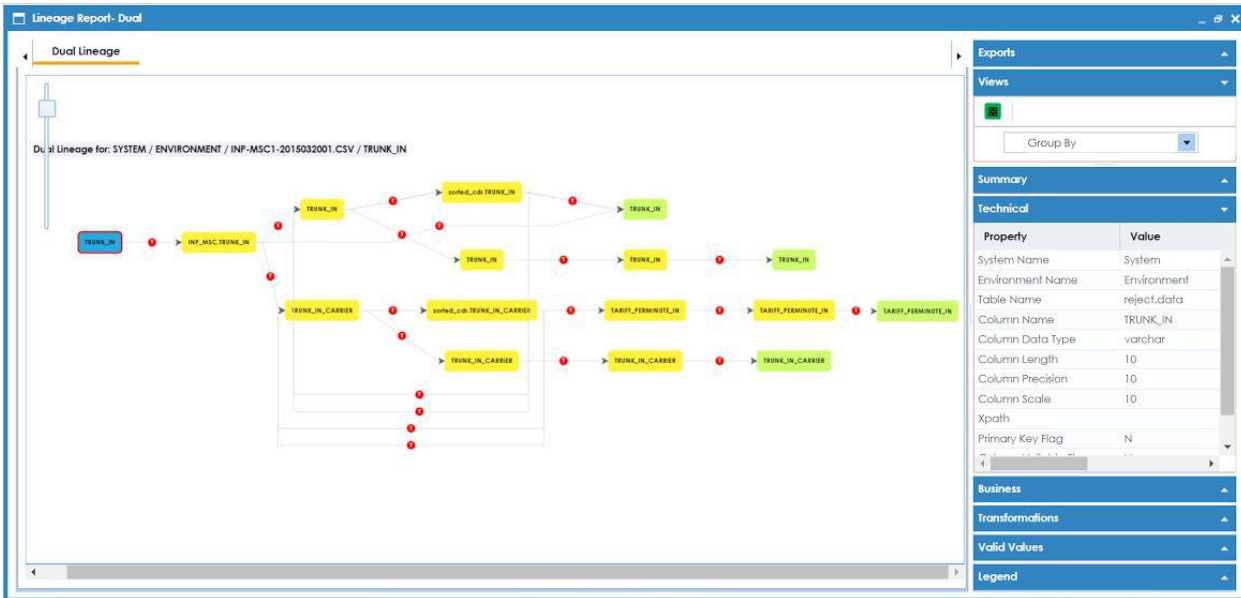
Lineage Report- Dual

Dual Lineage

Dual Lineage for: SYSTEM / ENVIRONMENT / INP-MSC1-2015032001.CSV / TRUNK_IN

TRUNK_IN
INP_MSC.TRUNK_IN
TRUNK_IN
sorted_cdr.TRUNK_IN
TRUNK_IN
TRUNK_IN
TRUNK_IN
TRUNK_IN
TRUNK_IN_CARRIER
sorted_cdr.TRUNK_IN_CARRIER
TARIFF_PERMINUTE_IN
TARIFF_PERMINUTE_IN
TARIFF_PERMINUTE_IN
TRUNK_IN_CARRIER
TRUNK_IN_CARRIER
TRUNK_IN_CARRIER

Exports
Views
Group By
Summary
Technical

| Property | Value |
|---|---|
| System Name | System |
| Environment Name | Environment |
| Table Name | reject.data |
| Column Name | TRUNK_IN |
| Column Data Type | varchar |
| Column Length | 10 |
| Column Precision | 10 |
| Column Scale | 10 |
| Xpath | |
| Primary Key Flag | N |

Business
Transformations
Valid Values
Legend